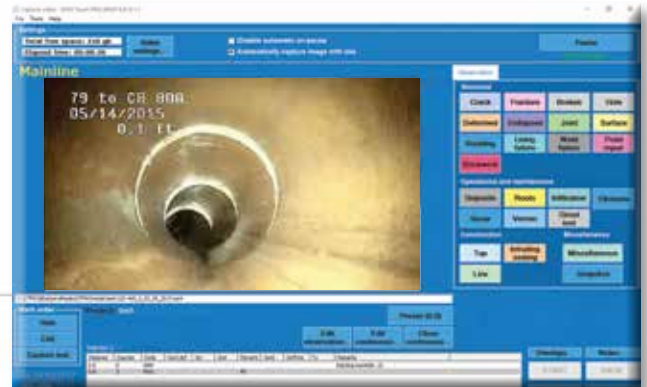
File Tools Help

Settings

Total free space: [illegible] gb

Elapsed time: 00:00:26

Video settings...

Disable automatic on pause

Automatically capture image with obs

Pause

Mainline

79 to CB 80A
05/14/2015
0.1 ft

Observations

Structural

Crack

Fracture

Broken

Hole

Deformed

Collapsed

Joint

Surface

Buckling

Lining failure

Weld failure

Point repair

Brickwork

Operational and maintenance

Deposits

Roots

Infiltration

Obstacle

Vermin

Vermin

Grout test

Construction

Miscellaneous

Tap

Intruding sealing

Miscellaneous

Line

Unspecified

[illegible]

Work order

Stop

Edit

Confirm task

Record

Pause

Edit observation

Edit continuous

Close continuous

Overlays

Notes

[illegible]